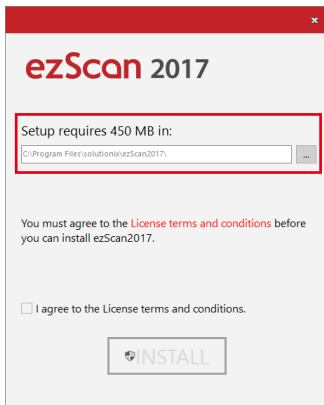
×

ezScan 2017

Setup requires 450 MB in:

C:\Program Files\solutionix\ezScan2017\

...

You must agree to the License terms and conditions before you can install ezScan2017.

I agree to the License terms and conditions.

INSTALL